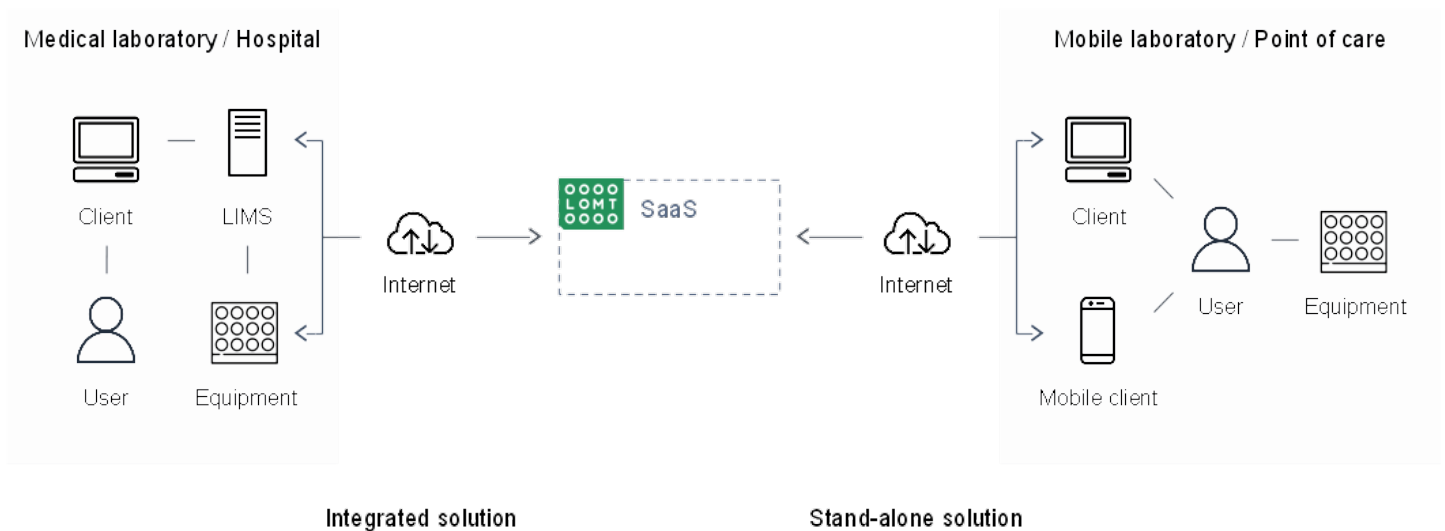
Medical laboratory / Hospital

Client

LIMS

User

Equipment

Internet

OOOO
LOMT
OOOO

SaaS

Internet

Mobile laboratory / Point of care

Client

User

Equipment

Mobile client

Integrated solution

Stand-alone solution